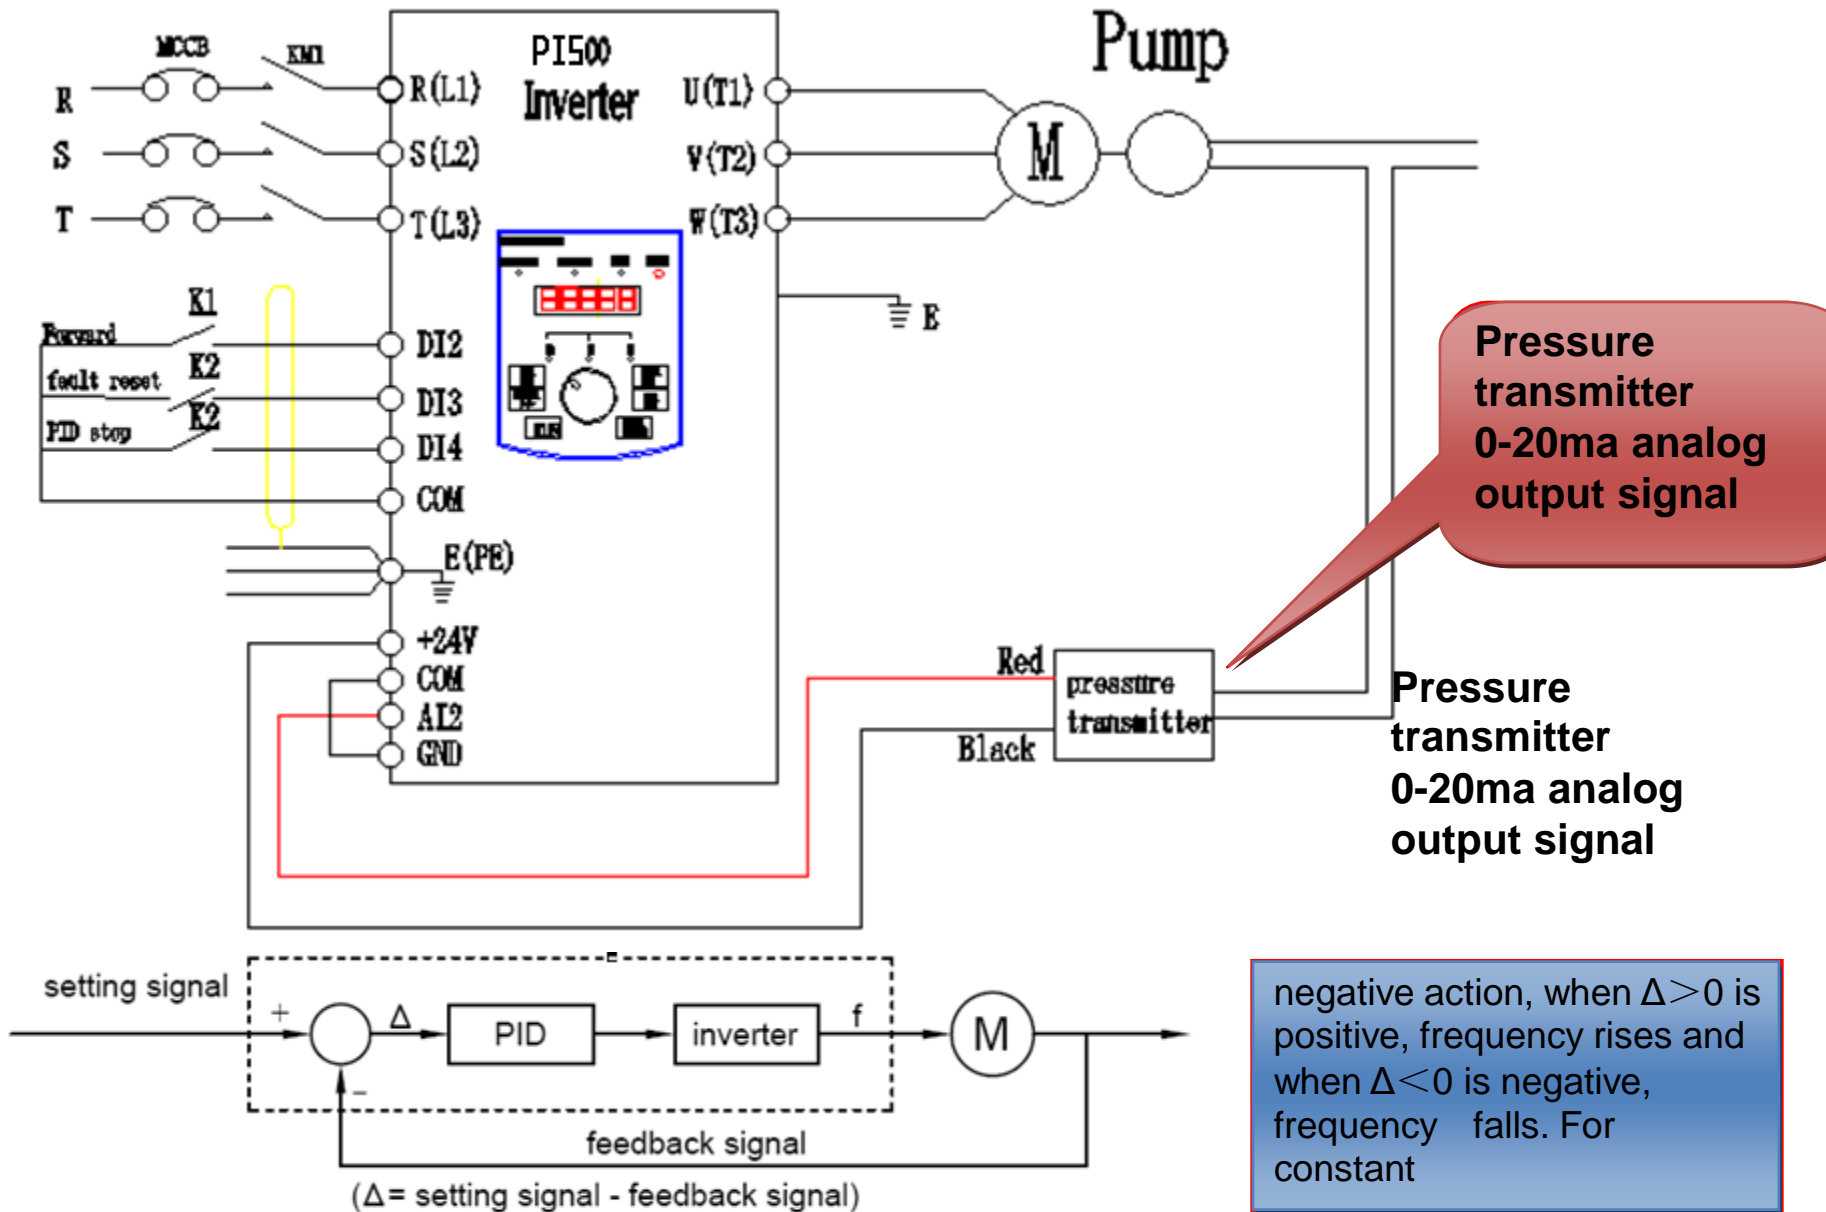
MCCB
KM1
R
S
T
PI500
Inverter
R(L1)
S(L2)
T(L3)
U(T1)
V(T2)
W(T3)
Pump
M
E
K1
Forward
K2
fault reset
K2
PID stop
DI2
DI3
DI4
COM
E(PE)
+24V
COM
AI2
GND
Pressure transmitter 0-20ma analog output signal
Red
Black
pressure transmitter
Pressure transmitter 0-20ma analog output signal

setting signal
+
Δ
PID
inverter
f
M
−
feedback signal
(Δ= setting signal - feedback signal)

negative action, when Δ>0 is positive, frequency rises and when Δ<0 is negative, frequency falls. For constant